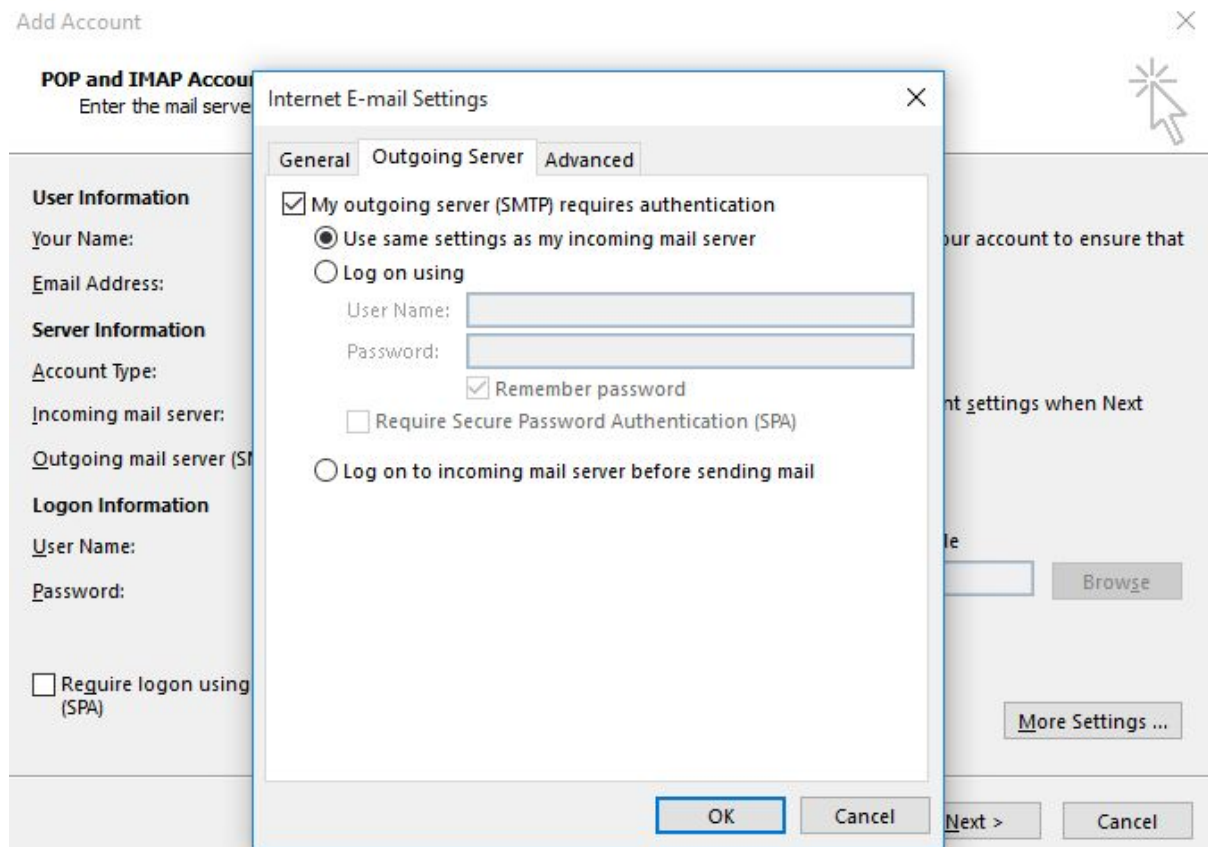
Add Account

POP and IMAP Accou
Enter the mail serve

User Information
Your Name:
Email Address:
Server Information
Account Type:
Incoming mail server:
Outgoing mail server (SI
Logon Information
User Name:
Password:

Require logon using
(SPA)

ur account to ensure that

nt settings when Next

le

Browse

More Settings ...

Next >
Cancel

Internet E-mail Settings

General | Outgoing Server | Advanced

My outgoing server (SMTP) requires authentication
Use same settings as my incoming mail server
Log on using
User Name:
Password:
Remember password
Require Secure Password Authentication (SPA)
Log on to incoming mail server before sending mail

OK
Cancel